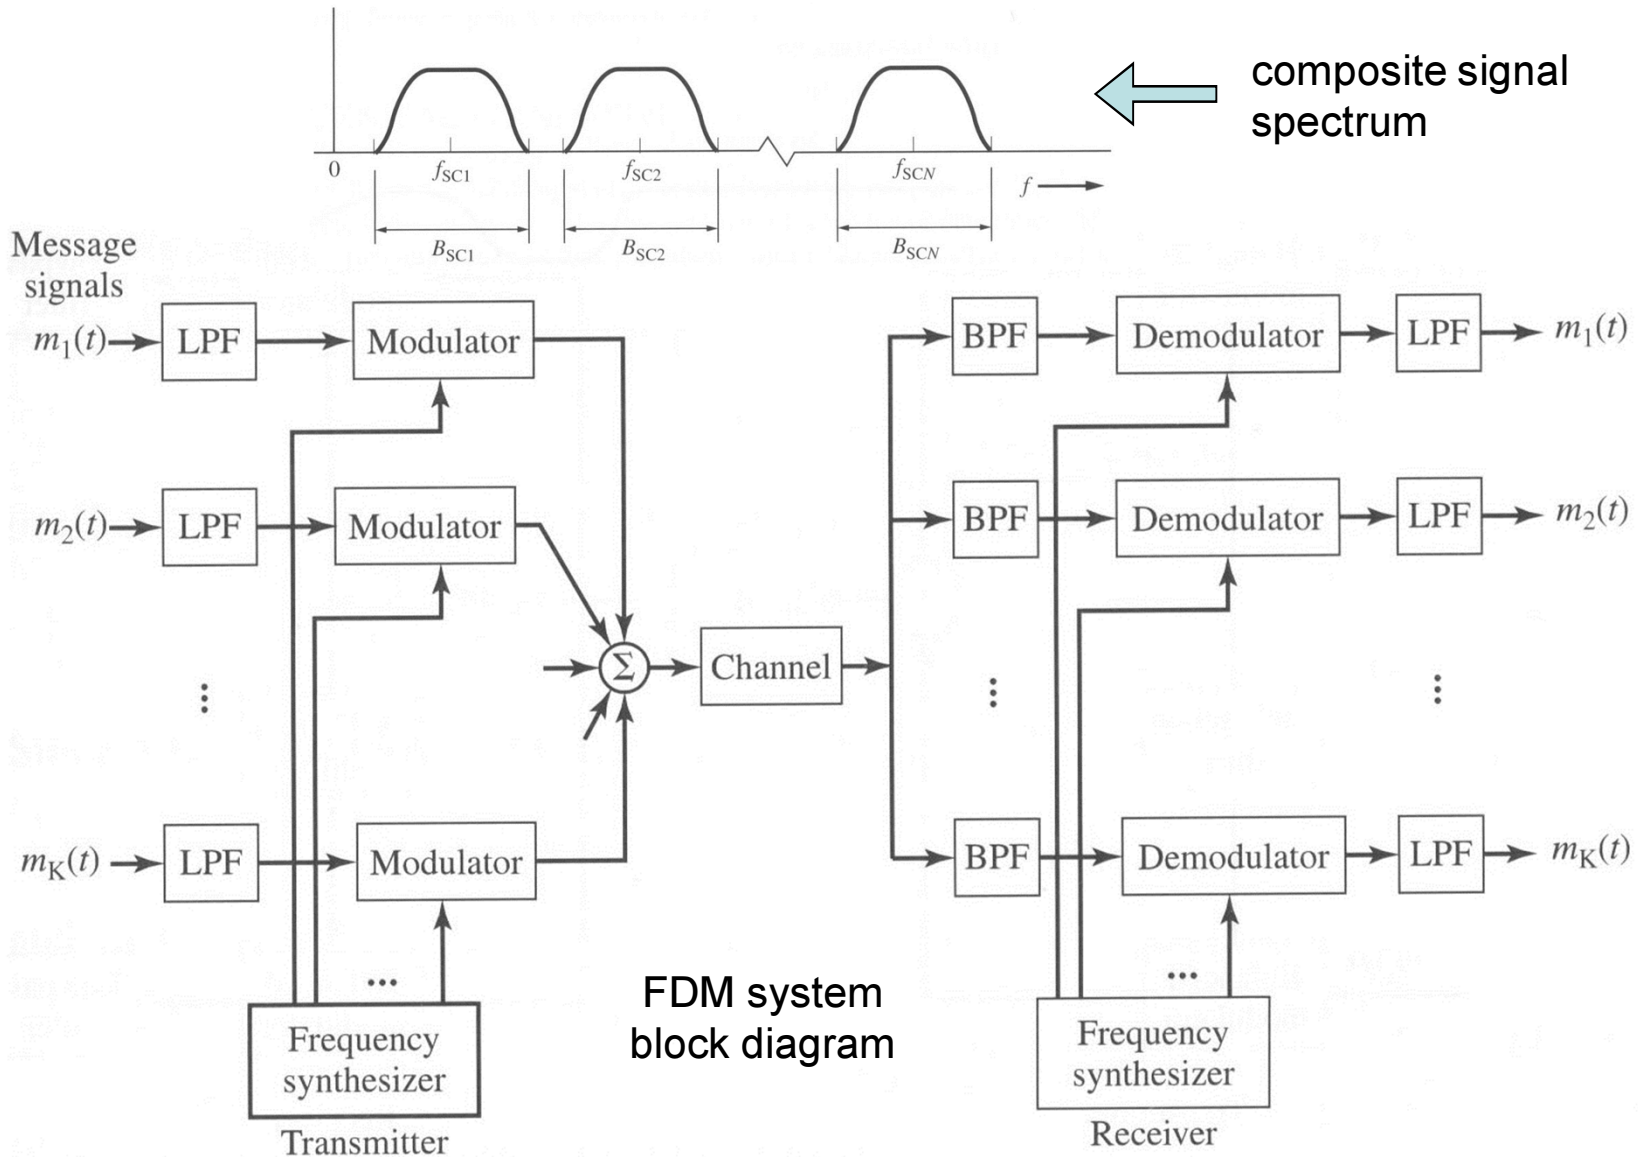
0
$f_{SC1}$
$f_{SC2}$
$f_{SCN}$
$f$
$B_{SC1}$
$B_{SC2}$
$B_{SCN}$

composite signal spectrum

Message signals

$m_1(t)$ LPF Modulator
$m_2(t)$ LPF Modulator
$m_K(t)$ LPF Modulator

$\Sigma$

Channel

BPF Demodulator LPF $m_1(t)$
BPF Demodulator LPF $m_2(t)$
BPF Demodulator LPF $m_K(t)$

Frequency synthesizer
Transmitter

FDM system block diagram

Frequency synthesizer
Receiver